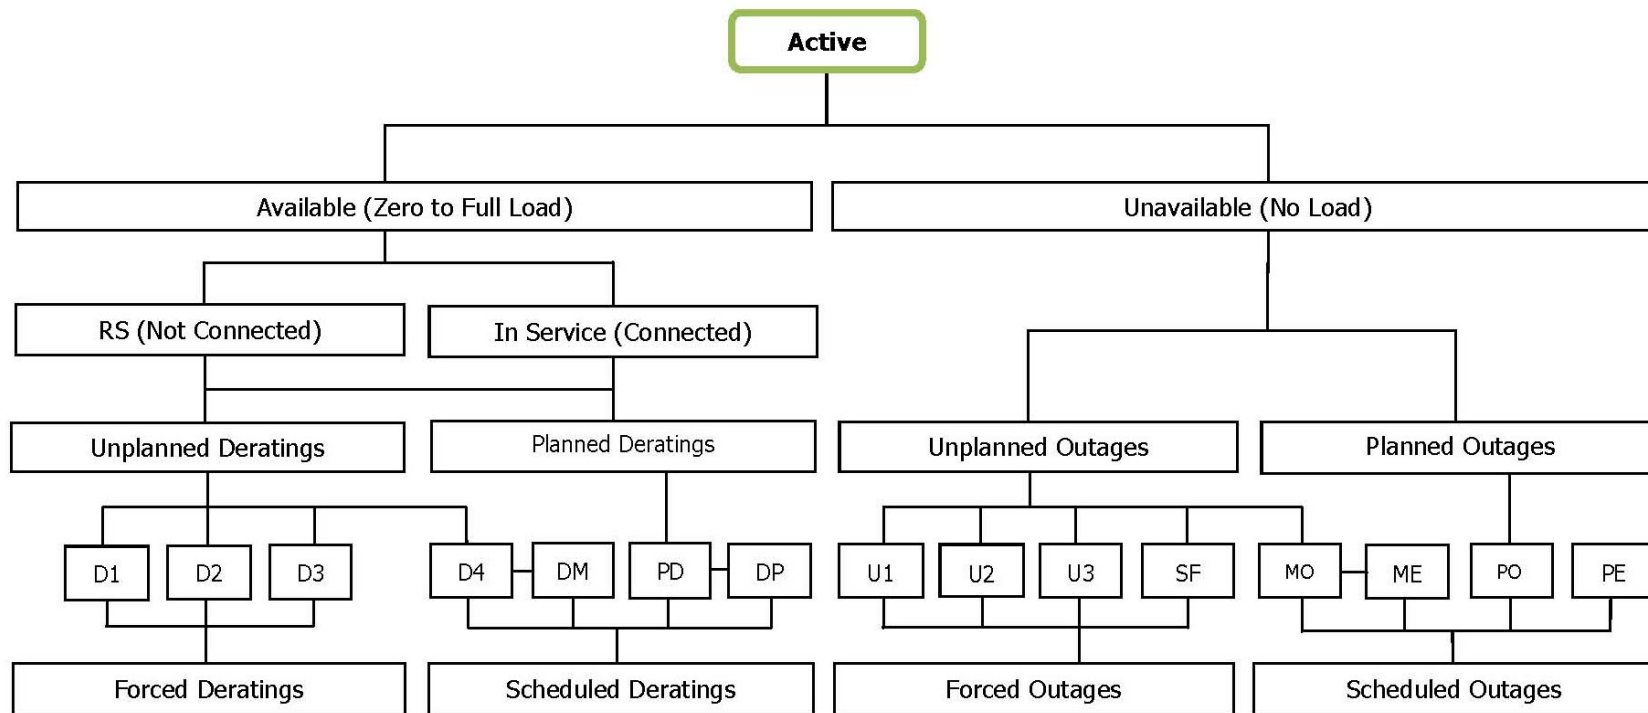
Active

Available (Zero to Full Load)

Unavailable (No Load)

RS (Not Connected)

In Service (Connected)

Unplanned Deratings

Planned Deratings

Unplanned Outages

Planned Outages

D1

D2

D3

D4

DM

PD

DP

U1

U2

U3

SF

MO

ME

PO

PE

Forced Deratings

Scheduled Deratings

Forced Outages

Scheduled Outages